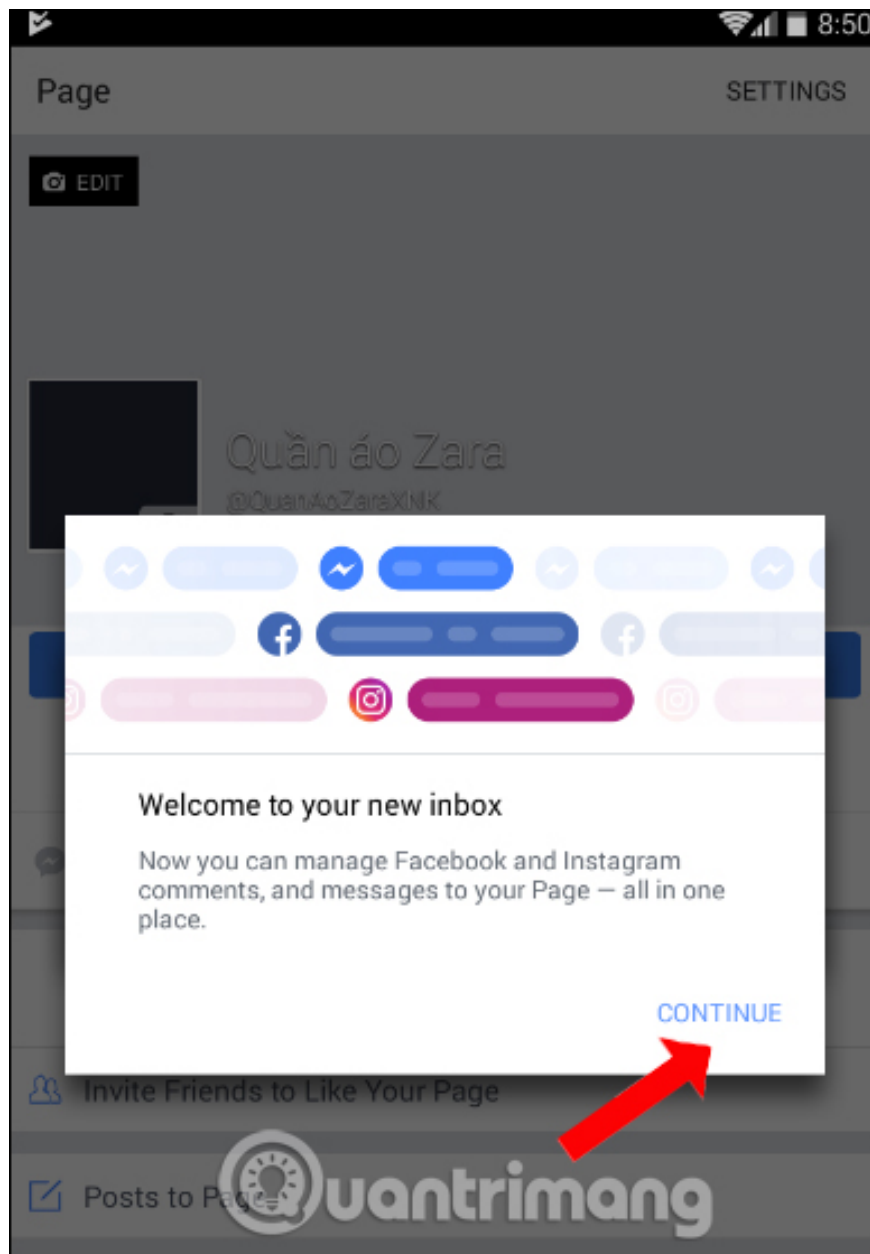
8:50

Page

SETTINGS

EDIT

Quần áo Zara

@QuanAoZaraXNK

Welcome to your new inbox

Now you can manage Facebook and Instagram comments, and messages to your Page — all in one place.

CONTINUE

Invite Friends to Like Your Page

Posts to Pa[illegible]

Quantrimang